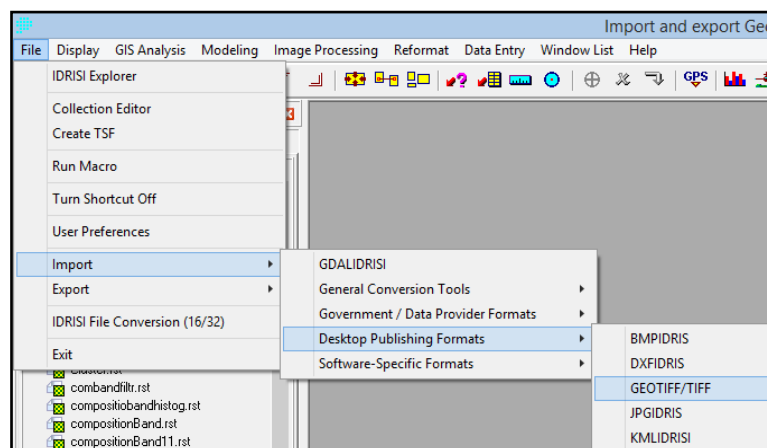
Import and export Ge

File Display GIS Analysis Modeling Image Processing Reformat Data Entry Window List Help

IDRISI Explorer

Collection Editor
Create TSF

Run Macro

Turn Shortcut Off

User Preferences

Import
Export

IDRISI File Conversion (16/32)

Exit

GDALIDRISI
General Conversion Tools
Government / Data Provider Formats
Desktop Publishing Formats
Software-Specific Formats

BMPIDRIS
DXFIDRIS
GEOTIFF/TIFF
JPGIDRIS
KMLIDRISI

GPS

Cluster.rst
combandfiltr.rst
compositiobandhistog.rst
compositionBand.rst
compositionBand11.rst